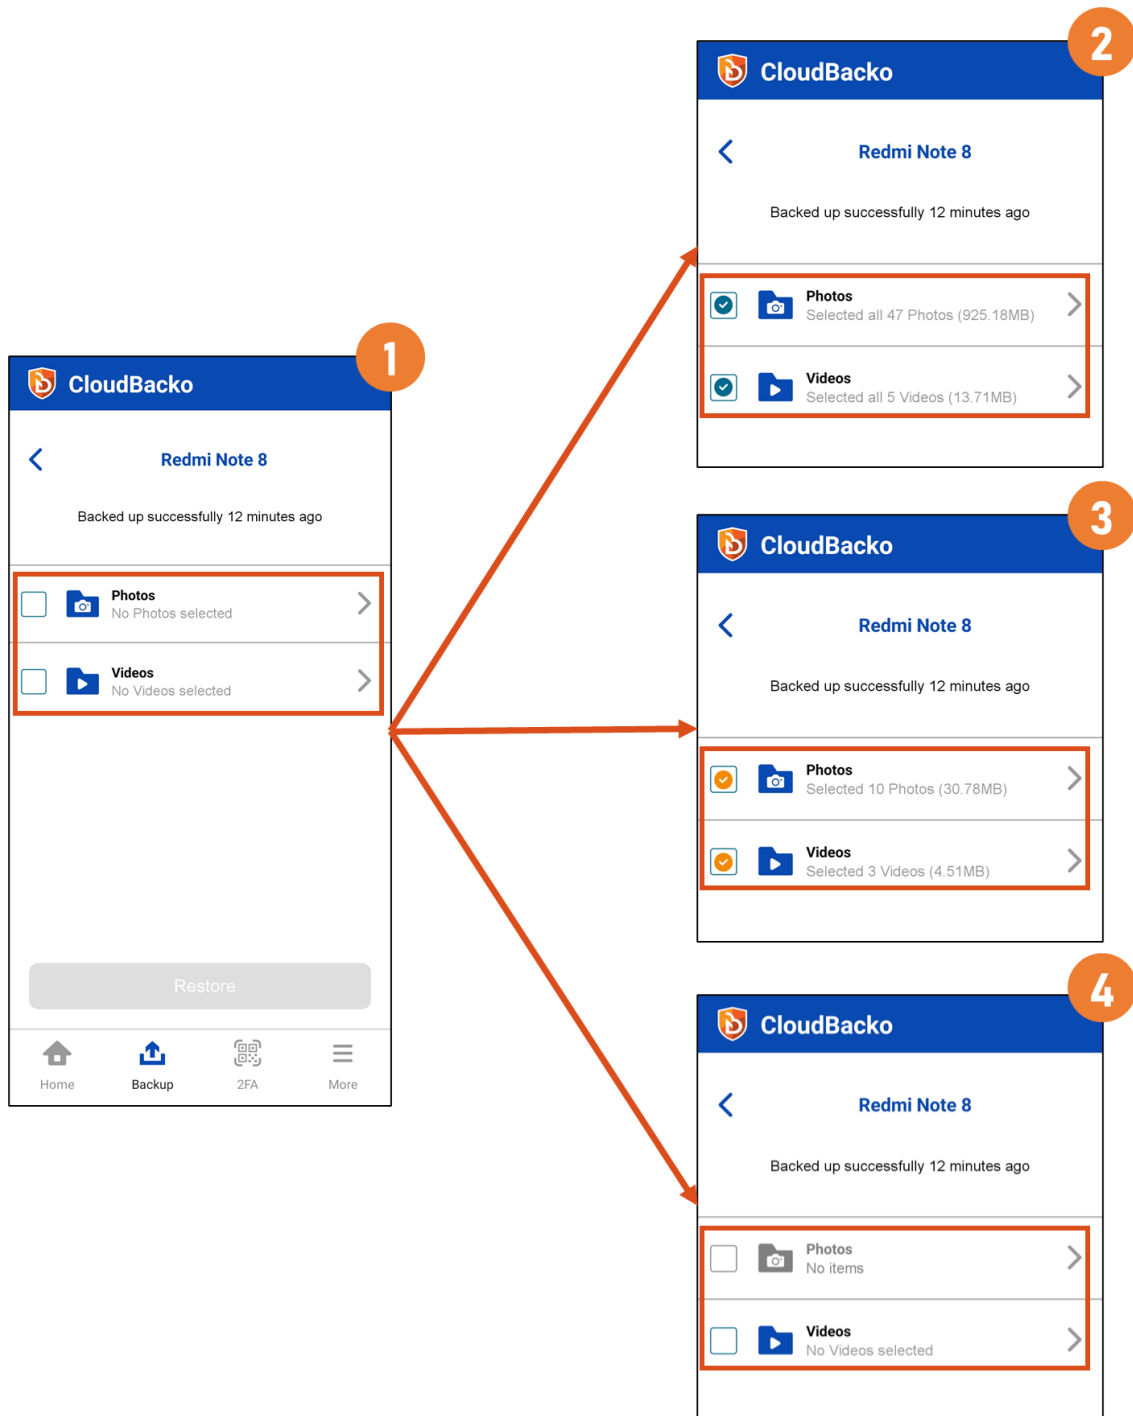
1

CloudBacko

Redmi Note 8

Backed up successfully 12 minutes ago

Photos
No Photos selected

Videos
No Videos selected

Restore

Home Backup 2FA More

2

CloudBacko

Redmi Note 8

Backed up successfully 12 minutes ago

Photos
Selected all 47 Photos (925.18MB)

Videos
Selected all 5 Videos (13.71MB)

3

CloudBacko

Redmi Note 8

Backed up successfully 12 minutes ago

Photos
Selected 10 Photos (30.78MB)

Videos
Selected 3 Videos (4.51MB)

4

CloudBacko

Redmi Note 8

Backed up successfully 12 minutes ago

Photos
No items

Videos
No Videos selected